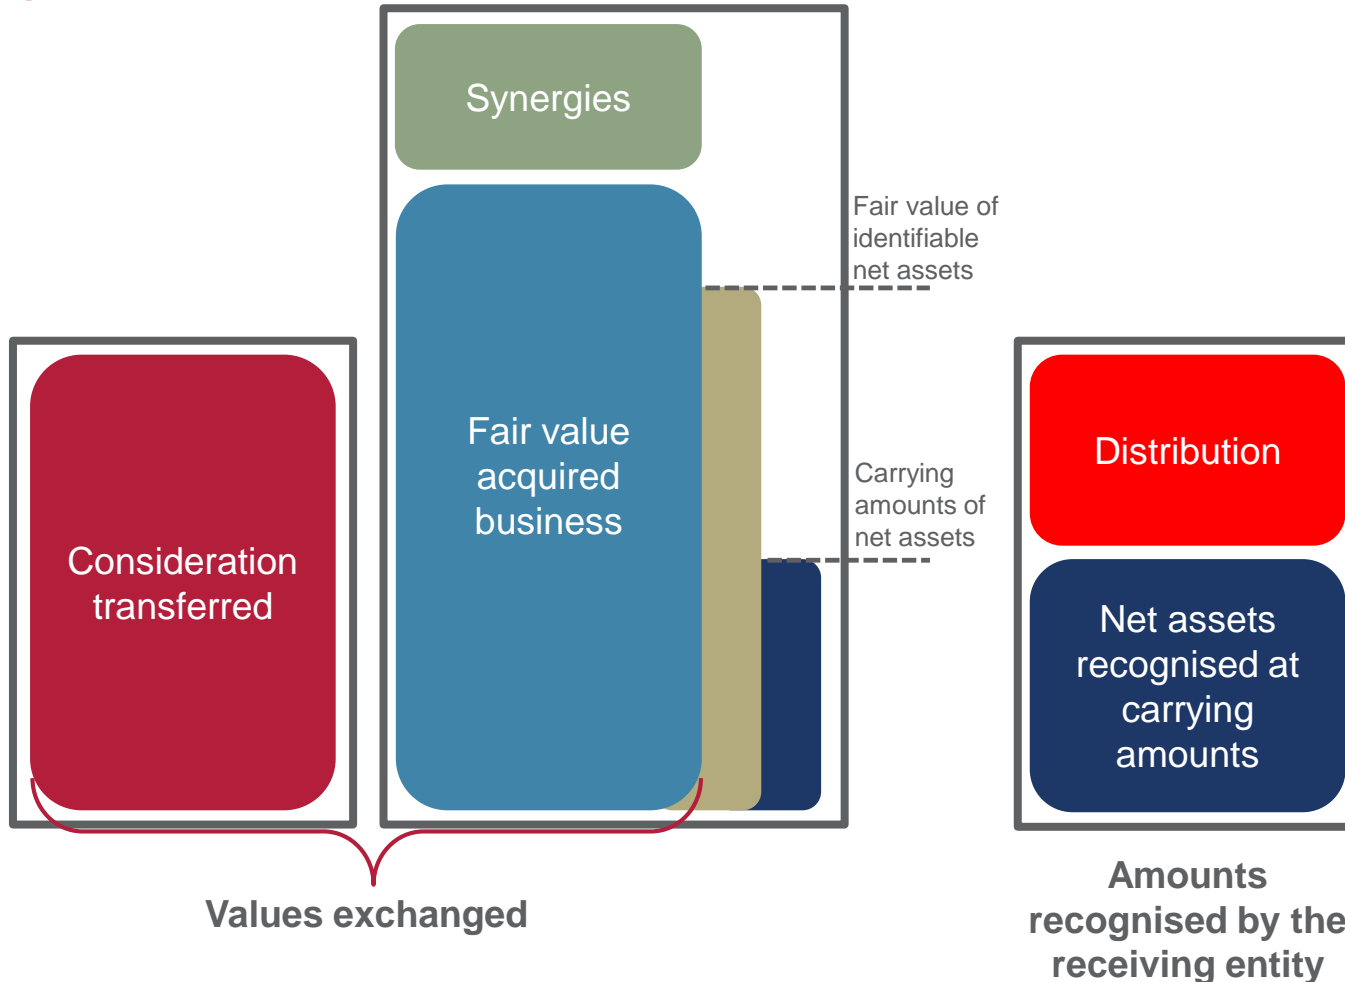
Synergies

Fair value of identifiable net assets

Fair value acquired business

Carrying amounts of net assets

Consideration transferred

Distribution

Net assets recognised at carrying amounts

Values exchanged

Amounts recognised by the receiving entity